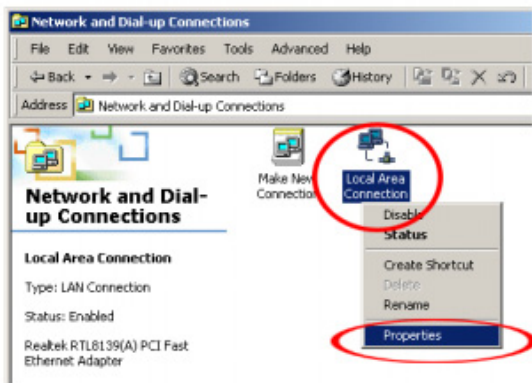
Network and Dial-up Connections

File Edit View Favorites Tools Advanced Help

Back Search Folders History

Address Network and Dial-up Connections

Network and Dial-up Connections

Make New Connection

Local Area Connection

Disable
Status
Create Shortcut
Delete
Rename
Properties

Local Area Connection

Type: LAN Connection

Status: Enabled

Realtek RTL8139(A) PCI Fast Ethernet Adapter